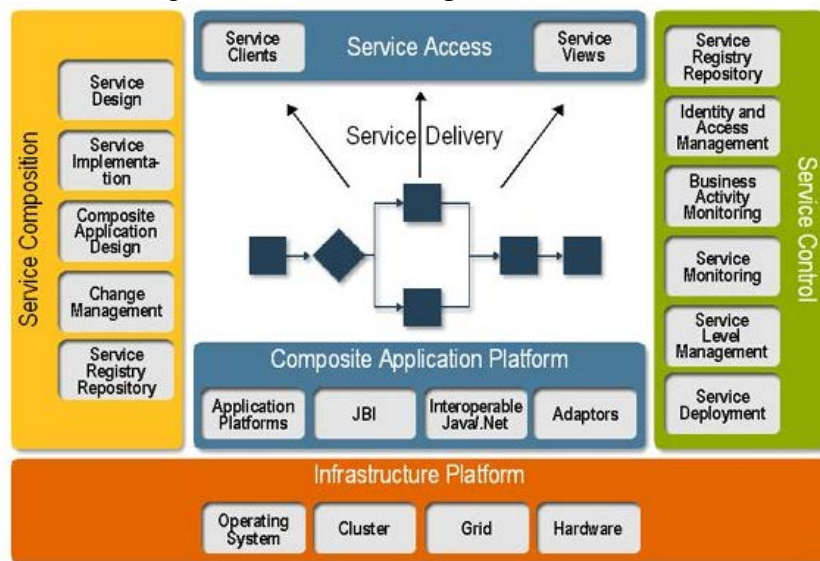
Service Composition

Service Design

Service Implementation

Composite Application Design

Change Management

Service Registry Repository

Service Clients

Service Access

Service Views

Service Delivery

Composite Application Platform

Application Platforms

JBI

Interoperable Java/.Net

Adaptors

Service Control

Service Registry Repository

Identity and Access Management

Business Activity Monitoring

Service Monitoring

Service Level Management

Service Deployment

Infrastructure Platform

Operating System

Cluster

Grid

Hardware